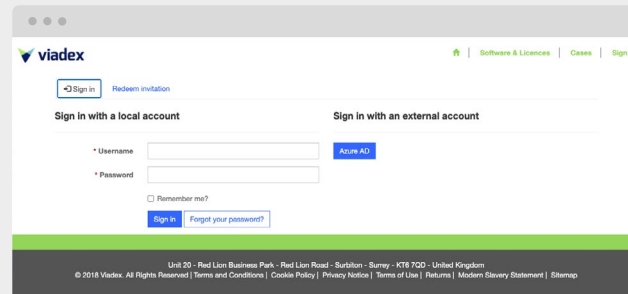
viadex

Software & Licences | Cases | Sign

Sign in Redeem invitation

Sign in with a local account

* Username

* Password

Remember me?

Sign in Forgot your password?

Sign in with an external account

Azure AD

Unit 20 - Red Lion Business Park - Red Lion Road - Surbiton - Surrey - KT6 7QD - United Kingdom
© 2018 Viadex. All Rights Reserved | Terms and Conditions | Cookie Policy | Privacy Notice | Terms of Use | Returns | Modern Slavery Statement | Sitemap